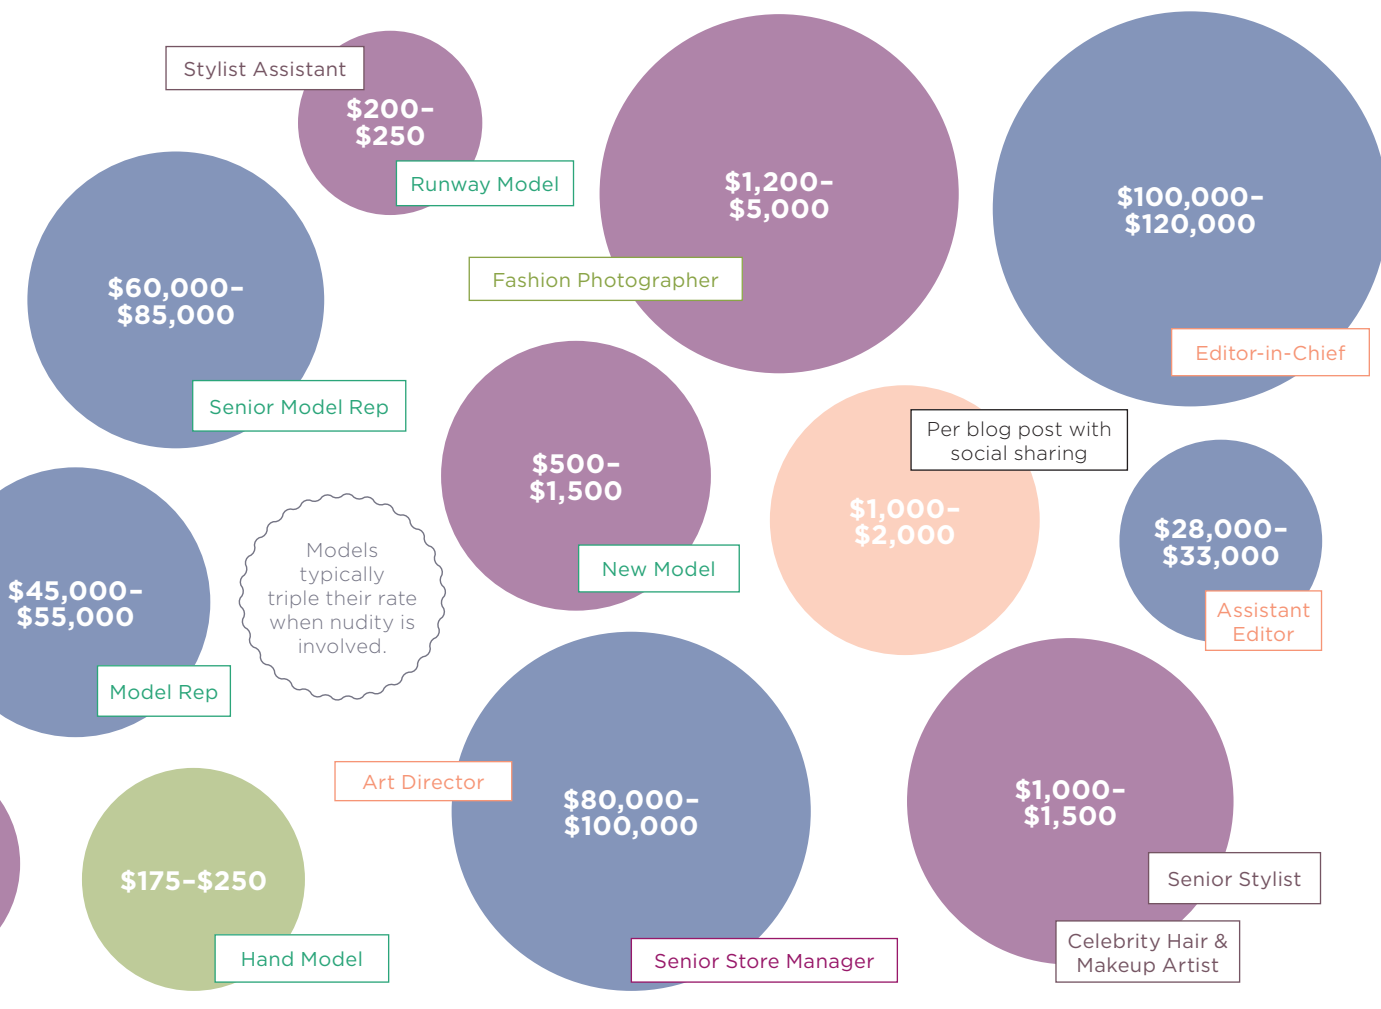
Stylist Assistant
$200–$250
Runway Model

$1,200–$5,000
Fashion Photographer

$100,000–$120,000
Editor-in-Chief

$60,000–$85,000
Senior Model Rep

$500–$1,500
New Model

Per blog post with social sharing
$1,000–$2,000

$28,000–$33,000
Assistant Editor

$45,000–$55,000
Model Rep

Models typically triple their rate when nudity is involved.

Art Director
$80,000–$100,000
Senior Store Manager

$1,000–$1,500
Senior Stylist
Celebrity Hair & Makeup Artist

$175–$250
Hand Model